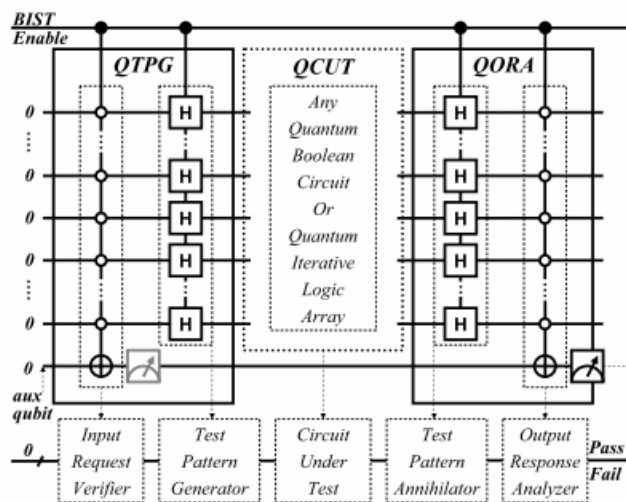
BIST Enable

QTPG

QCUT

QORA

0
0
0
0
0
0
0
aux qubit

H
H
H
H
H

Any Quantum Boolean Circuit Or Quantum Iterative Logic Array

H
H
H
H
H

0

Input Request Verifier

Test Pattern Generator

Circuit Under Test

Test Pattern Annihilator

Output Response Analyzer

Pass
Fail